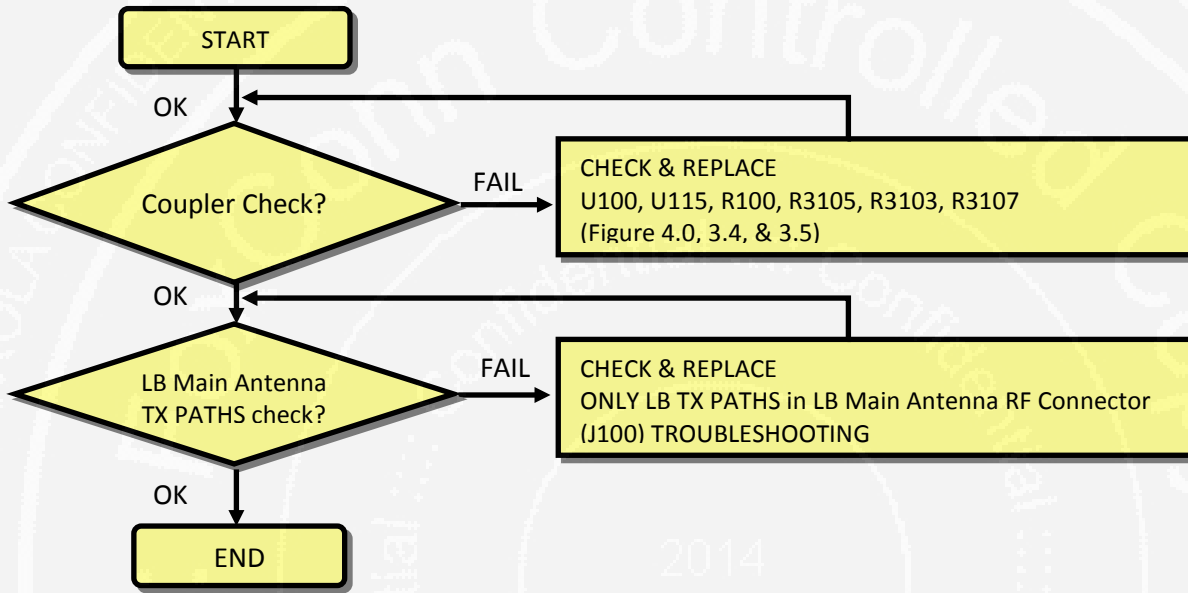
START

OK

Coupler Check?

FAIL

CHECK & REPLACE
U100, U115, R100, R3105, R3103, R3107
(Figure 4.0, 3.4, & 3.5)

OK

LB Main Antenna
TX PATHS check?

FAIL

CHECK & REPLACE
ONLY LB TX PATHS in LB Main Antenna RF Connector
(J100) TROUBLESHOOTING

OK

END